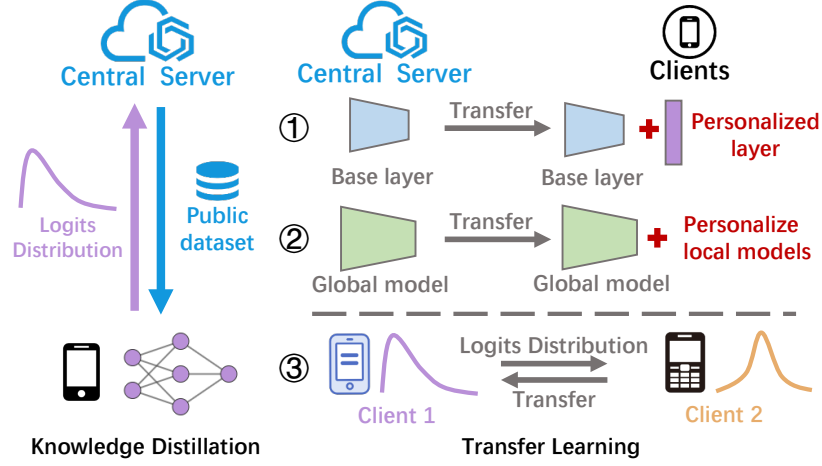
Central Server

Logits Distribution

Public dataset

Knowledge Distillation

Central Server

Clients

①

Base layer

Transfer

Base layer

Personalized layer

②

Global model

Transfer

Global model

Personalize local models

③

Client 1

Logits Distribution

Transfer

Client 2

Transfer Learning